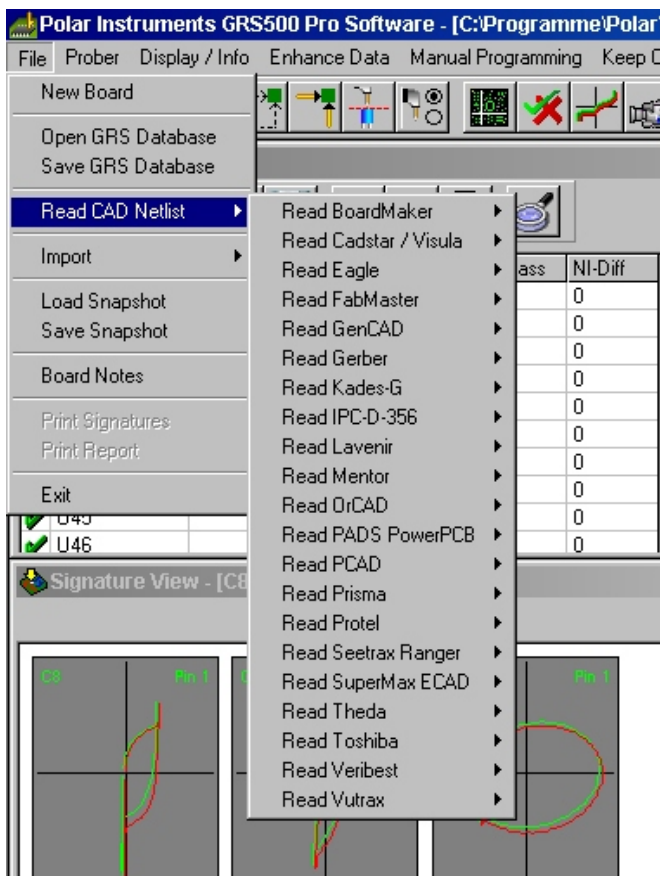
Polar Instruments GRS500 Pro Software - [C:\Programme\Polar

File Prober Display / Info Enhance Data Manual Programming Keep C

New Board

Open GRS Database
Save GRS Database

Read CAD Netlist

Import

Load Snapshot
Save Snapshot

Board Notes

Print Signatures
Print Report

Exit

Read BoardMaker
Read Cadstar / Visula
Read Eagle
Read FabMaster
Read GenCAD
Read Gerber
Read Kades-G
Read IPC-D-356
Read Lavenir
Read Mentor
Read OrCAD
Read PADS PowerPCB
Read PCAD
Read Prisma
Read Protel
Read Seetrax Ranger
Read SuperMax ECAD
Read Theda
Read Toshiba
Read Veribest
Read Vutrax

ass | NI-Diff
0
0
0
0
0
0
0
0
0
0

U45
U46

Signature View - [C8

C8 Pin 1

Pin 1